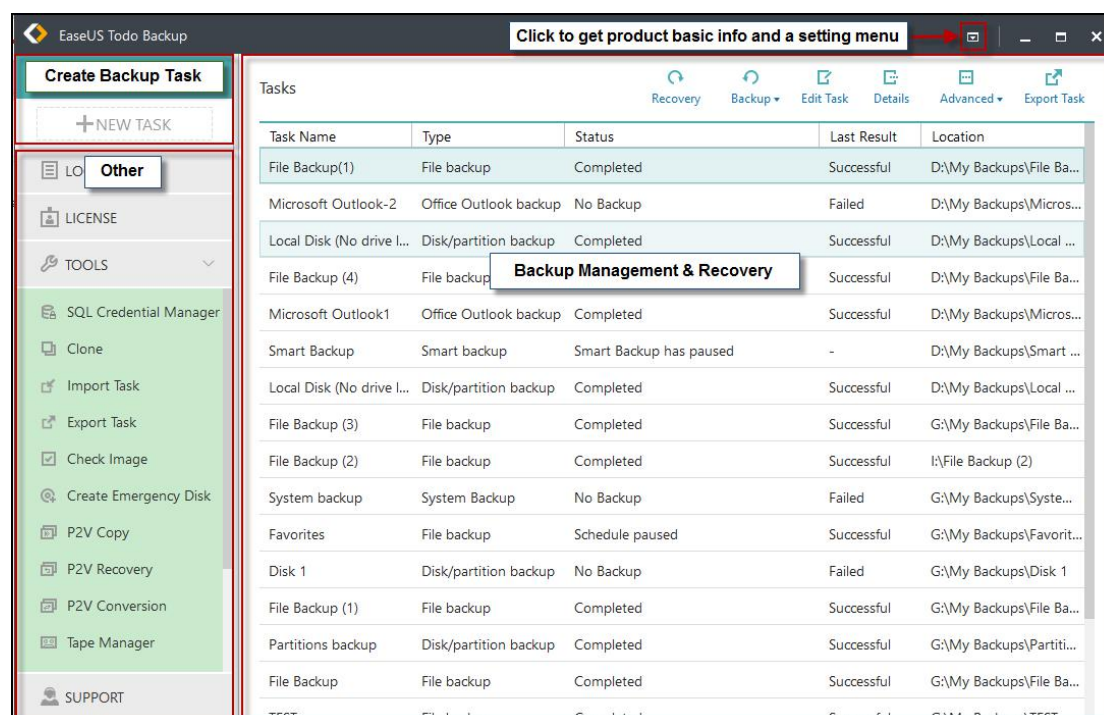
EaseUS Todo Backup

Click to get product basic info and a setting menu

Create Backup Task

+NEW TASK

LO Other

LICENSE

TOOLS

SQL Credential Manager
Clone
Import Task
Export Task
Check Image
Create Emergency Disk
P2V Copy
P2V Recovery
P2V Conversion
Tape Manager

SUPPORT

Tasks

Recovery
Backup ▾
Edit Task
Details
Advanced ▾
Export Task

Backup Management & Recovery

| Task Name | Type | Status | Last Result | Location |
|---|---|---|---|---|
| File Backup(1) | File backup | Completed | Successful | D:\My Backups\File Ba... |
| Microsoft Outlook-2 | Office Outlook backup | No Backup | Failed | D:\My Backups\Micros... |
| Local Disk (No drive l... | Disk/partition backup | Completed | Successful | D:\My Backups\Local ... |
| File Backup (4) | File backup | | Successful | D:\My Backups\File Ba... |
| Microsoft Outlook1 | Office Outlook backup | Completed | Successful | D:\My Backups\Micros... |
| Smart Backup | Smart backup | Smart Backup has paused | - | D:\My Backups\Smart ... |
| Local Disk (No drive l... | Disk/partition backup | Completed | Successful | D:\My Backups\Local ... |
| File Backup (3) | File backup | Completed | Successful | G:\My Backups\File Ba... |
| File Backup (2) | File backup | Completed | Successful | I:\File Backup (2) |
| System backup | System Backup | No Backup | Failed | G:\My Backups\Syste... |
| Favorites | File backup | Schedule paused | Successful | G:\My Backups\Favorit... |
| Disk 1 | Disk/partition backup | No Backup | Failed | G:\My Backups\Disk 1 |
| File Backup (1) | File backup | Completed | Successful | G:\My Backups\File Ba... |
| Partitions backup | Disk/partition backup | Completed | Successful | G:\My Backups\Partiti... |
| File Backup | File backup | Completed | Successful | G:\My Backups\File Ba... |
| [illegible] | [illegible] | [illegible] | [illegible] | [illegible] |